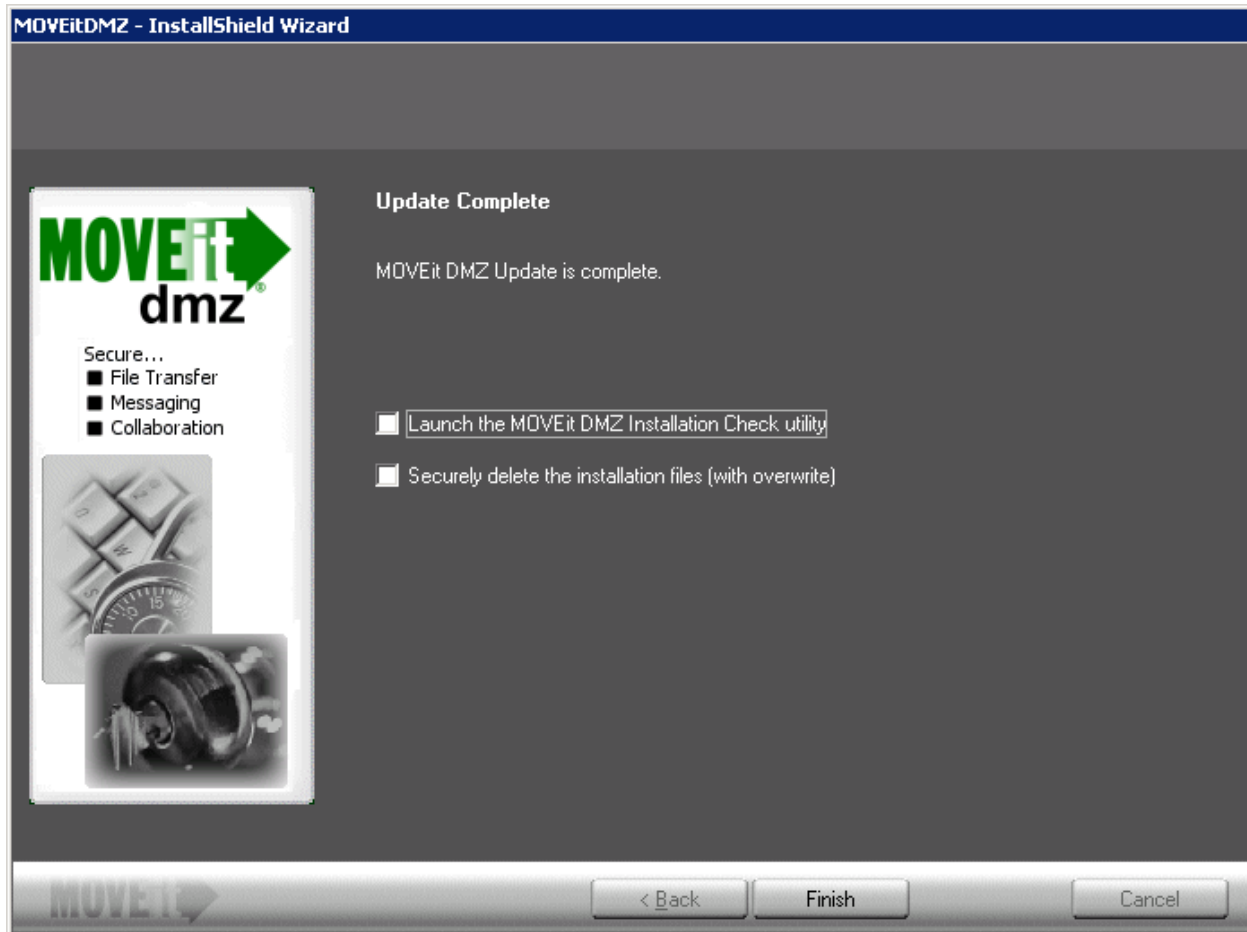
MOVEitDMZ - InstallShield Wizard

MOVEit dmz

Secure...
File Transfer
Messaging
Collaboration

Update Complete

MOVEit DMZ Update is complete.

Launch the MOVEit DMZ Installation Check utility

Securely delete the installation files (with overwrite)

MOVEit

< Back

Finish

Cancel